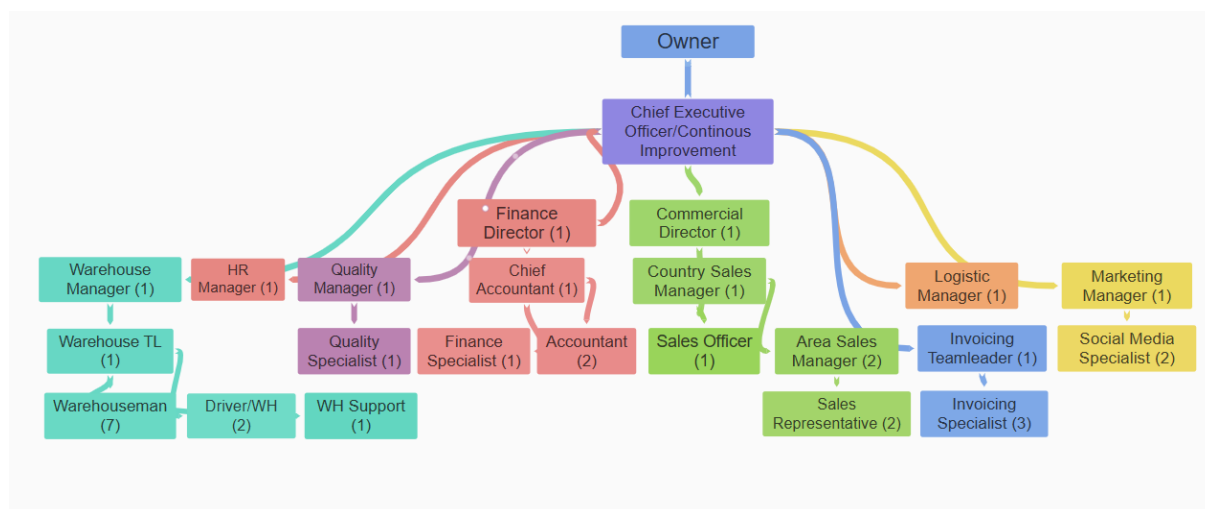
Owner

Chief Executive Officer/Continous Improvement

Finance Director (1)

Commercial Director (1)

Warehouse Manager (1)

HR Manager (1)

Quality Manager (1)

Chief Accountant (1)

Country Sales Manager (1)

Logistic Manager (1)

Marketing Manager (1)

Warehouse TL (1)

Quality Specialist (1)

Finance Specialist (1)

Accountant (2)

Sales Officer (1)

Area Sales Manager (2)

Invoicing Teamleader (1)

Social Media Specialist (2)

Warehouseman (7)

Driver/WH (2)

WH Support (1)

Sales Representative (2)

Invoicing Specialist (3)